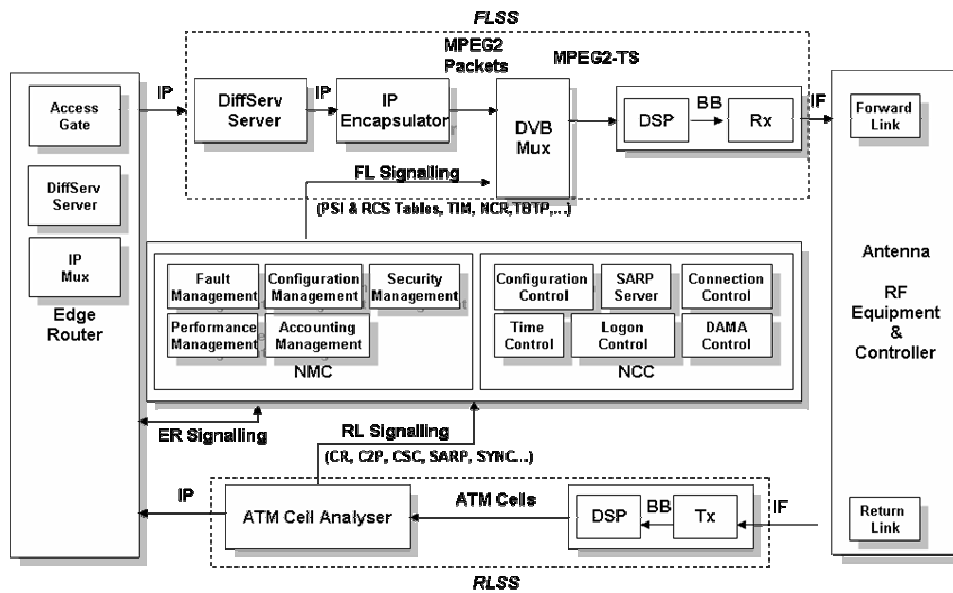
FLSS

MPEG2 Packets

MPEG2-TS

Access Gate

IP

DiffServ Server

IP

IP Encapsulator

DVB Mux

DSP

BB

Rx

IF

Forward Link

DiffServ Server

FL Signalling

(PSI & RCS Tables, TIM, NCR,TBTP,...)

IP Mux

Edge Router

Fault Management

Configuration Management

Security Management

Performance Management

Accounting Management

NMC

Configuration Control

SARP Server

Connection Control

Time Control

Logon Control

DAMA Control

NCC

Antenna

RF Equipment & Controller

ER Signalling

RL Signalling

(CR, C2P, CSC, SARP, SYNC...)

IP

ATM Cell Analyser

ATM Cells

DSP

BB

Tx

IF

Return Link

RLSS